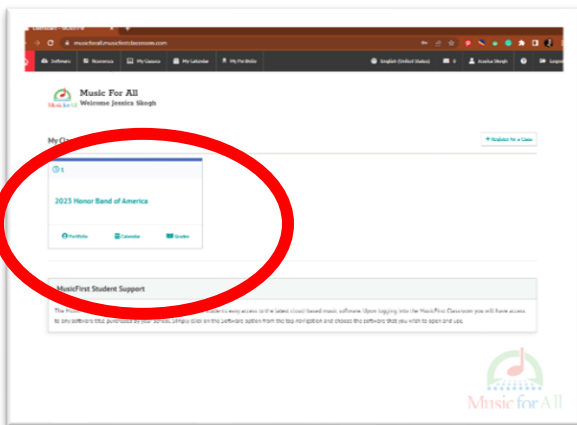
Dashboard - MusicFirst ×
musicforall.musicfirstclassroom.com

Software Resources My Classes My Calendar My Portfolio English (United States) Jessica Skogh Logout

Music For All
Welcome Jessica Skogh

My Classes

+ Register for a Class

2023 Honor Band of America

Portfolio Calendar Grades

MusicFirst Student Support

The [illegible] students easy access to the latest cloud based music software. Upon logging into the MusicFirst Classroom you will have access to any software titles purchased by your school. Simply click on the software option from the top navigation and choose the software that you wish to open and use.

Music for All